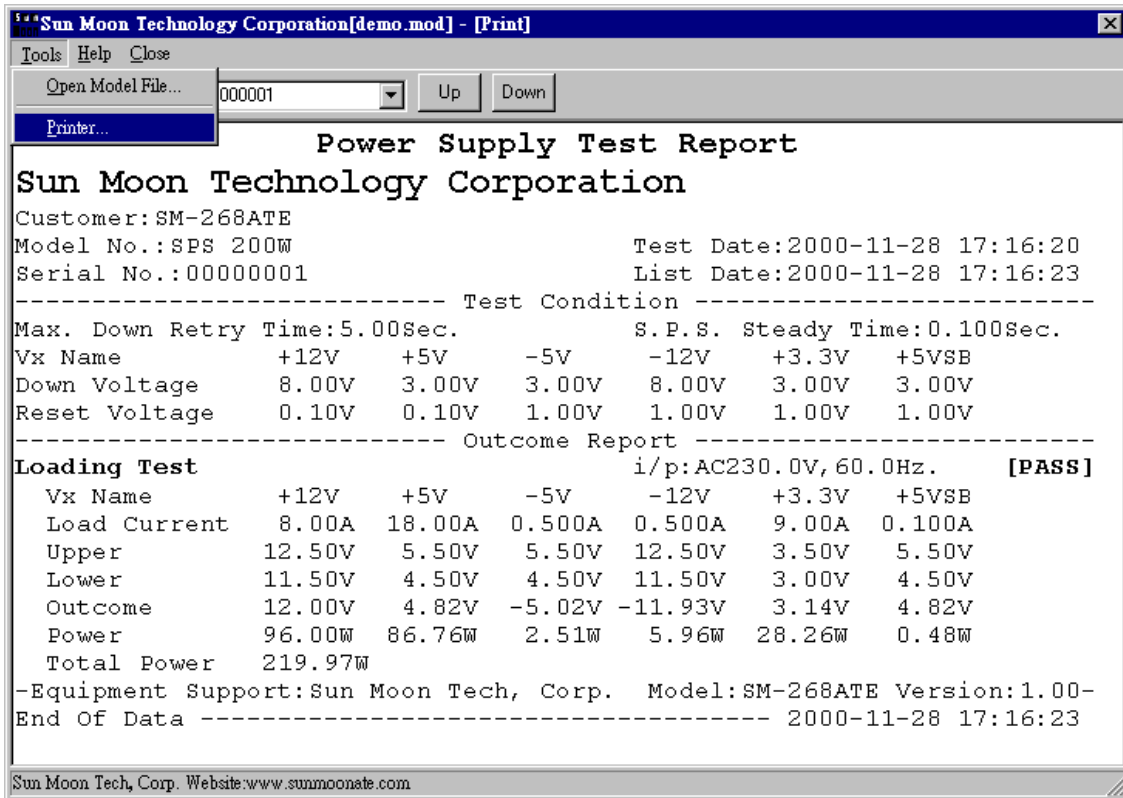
Sun Moon Technology Corporation[demo.mod] - [Print]

Tools Help Close

Open Model File...

Printer...

000001 Up Down

Power Supply Test Report

Sun Moon Technology Corporation

Customer:SM-268ATE
Model No.:SPS 200W Test Date:2000-11-28 17:16:20
Serial No.:00000001 List Date:2000-11-28 17:16:23

---------------------------- Test Condition ---------------------------

Max. Down Retry Time:5.00Sec. S.P.S. Steady Time:0.100Sec.

| Vx Name | +12V | +5V | -5V | -12V | +3.3V | +5VSB |
|---|---|---|---|---|---|---|
| Down Voltage | 8.00V | 3.00V | 3.00V | 8.00V | 3.00V | 3.00V |
| Reset Voltage | 0.10V | 0.10V | 1.00V | 1.00V | 1.00V | 1.00V |

---------------------------- Outcome Report ---------------------------

Loading Test i/p:AC230.0V,60.0Hz. [PASS]

| Vx Name | +12V | +5V | -5V | -12V | +3.3V | +5VSB |
|---|---|---|---|---|---|---|
| Load Current | 8.00A | 18.00A | 0.500A | 0.500A | 9.00A | 0.100A |
| Upper | 12.50V | 5.50V | 5.50V | 12.50V | 3.50V | 5.50V |
| Lower | 11.50V | 4.50V | 4.50V | 11.50V | 3.00V | 4.50V |
| Outcome | 12.00V | 4.82V | -5.02V | -11.93V | 3.14V | 4.82V |
| Power | 96.00W | 86.76W | 2.51W | 5.96W | 28.26W | 0.48W |

Total Power 219.97W

-Equipment Support:Sun Moon Tech, Corp. Model:SM-268ATE Version:1.00-
End Of Data ------------------------------------- 2000-11-28 17:16:23

Sun Moon Tech, Corp. Website:www.sunmoonate.com